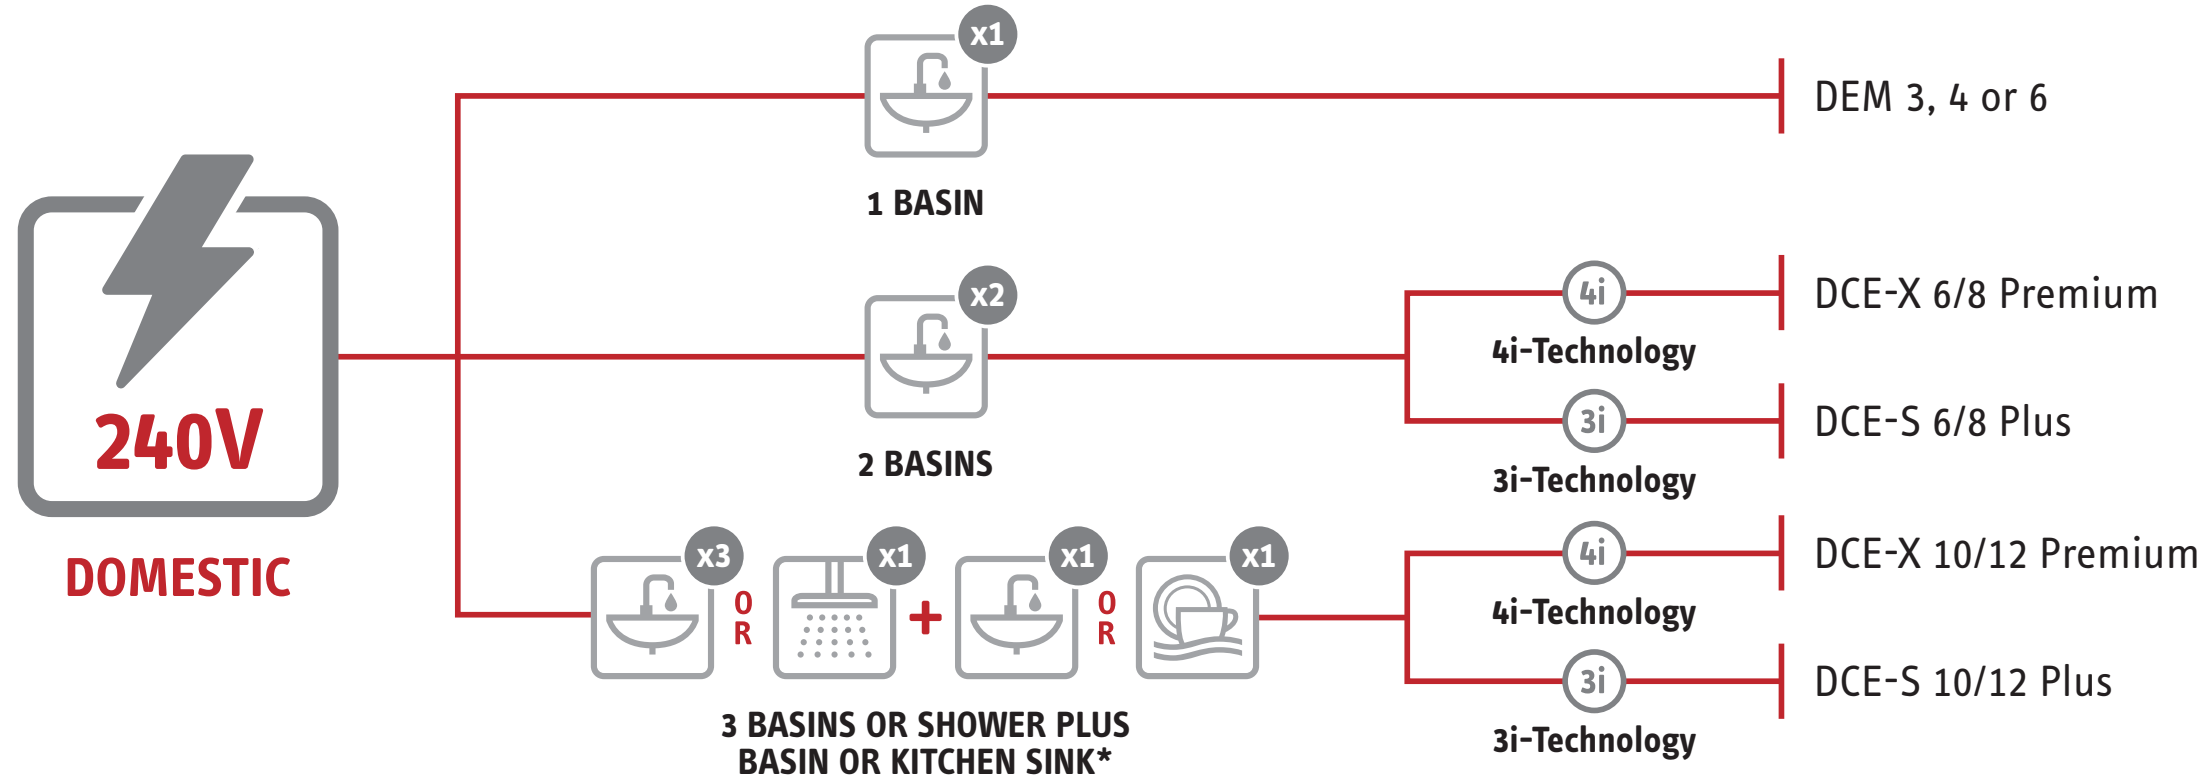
240V
DOMESTIC

x1
1 BASIN
DEM 3, 4 or 6

x2
2 BASINS
4i
4i-Technology
DCE-X 6/8 Premium
3i
3i-Technology
DCE-S 6/8 Plus

x3
OR
x1
+
x1
OR
x1
3 BASINS OR SHOWER PLUS BASIN OR KITCHEN SINK*
4i
4i-Technology
DCE-X 10/12 Premium
3i
3i-Technology
DCE-S 10/12 Plus